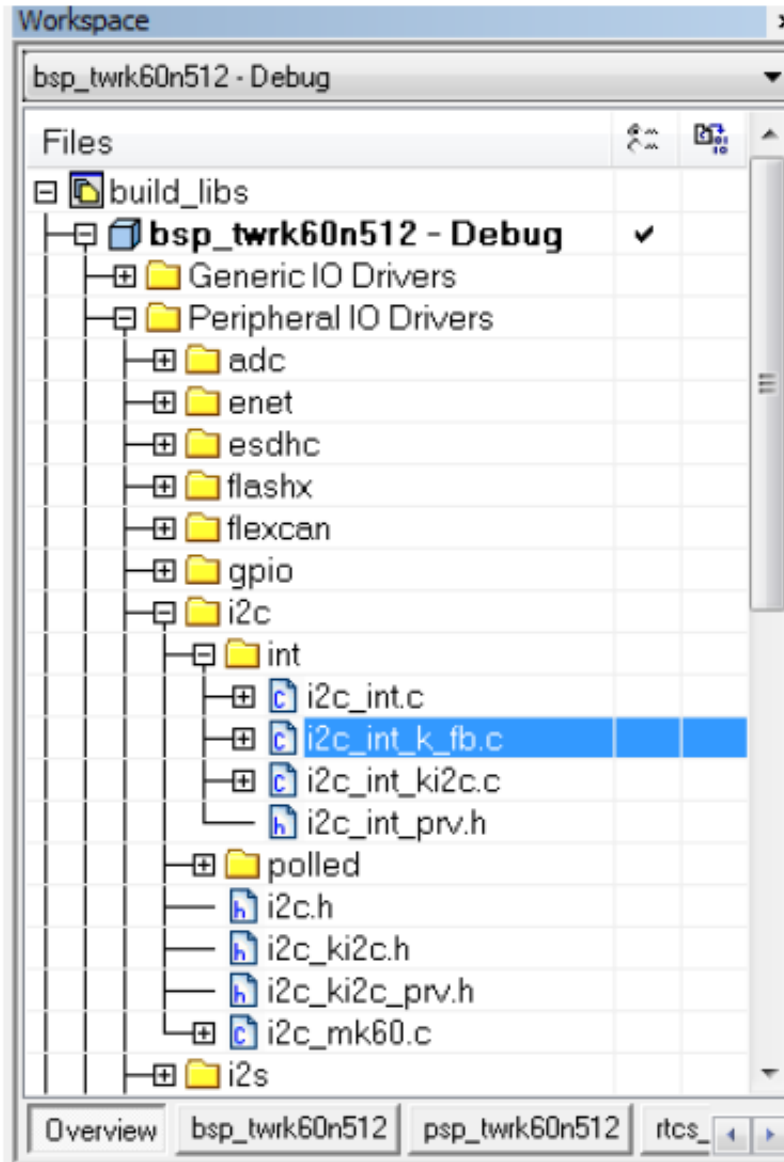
Workspace

bsp_twrk60n512 - Debug

Files

build_libs
bsp_twrk60n512 - Debug ✔
Generic IO Drivers
Peripheral IO Drivers
adc
enet
esdhc
flashx
flexcan
gpio
i2c
int
i2c_int.c
i2c_int_k_fb.c
i2c_int_ki2c.c
i2c_int_prv.h
polled
i2c.h
i2c_ki2c.h
i2c_ki2c_prv.h
i2c_mk60.c
i2s

Overview | bsp_twrk60n512 | psp_twrk60n512 | rtcs_